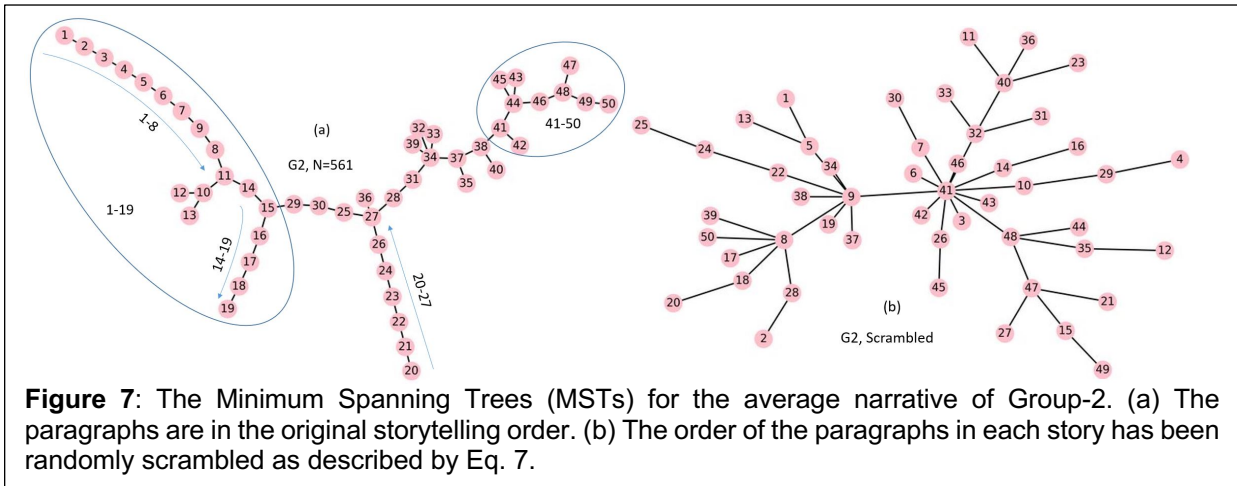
1 2 3 4 5 6 7 9 8 11 12 10 13 14 15 16 17 18 19 1-8 1-19 14-19 29 30 25 27 36 28 31 26 24 23 22 21 20 20-27 (a) G2, N=561 32 33 39 34 37 35 38 40 41 42 44 45 43 46 47 48 49 50 41-50

25 24 22 13 1 5 34 38 9 19 37 39 50 8 17 18 20 28 2 30 7 6 41 33 32 11 36 40 23 31 46 14 16 10 29 4 43 42 26 3 45 48 44 35 12 47 21 27 15 49 (b) G2, Scrambled

**Figure 7**: The Minimum Spanning Trees (MSTs) for the average narrative of Group-2. (a) The paragraphs are in the original storytelling order. (b) The order of the paragraphs in each story has been randomly scrambled as described by Eq. 7.